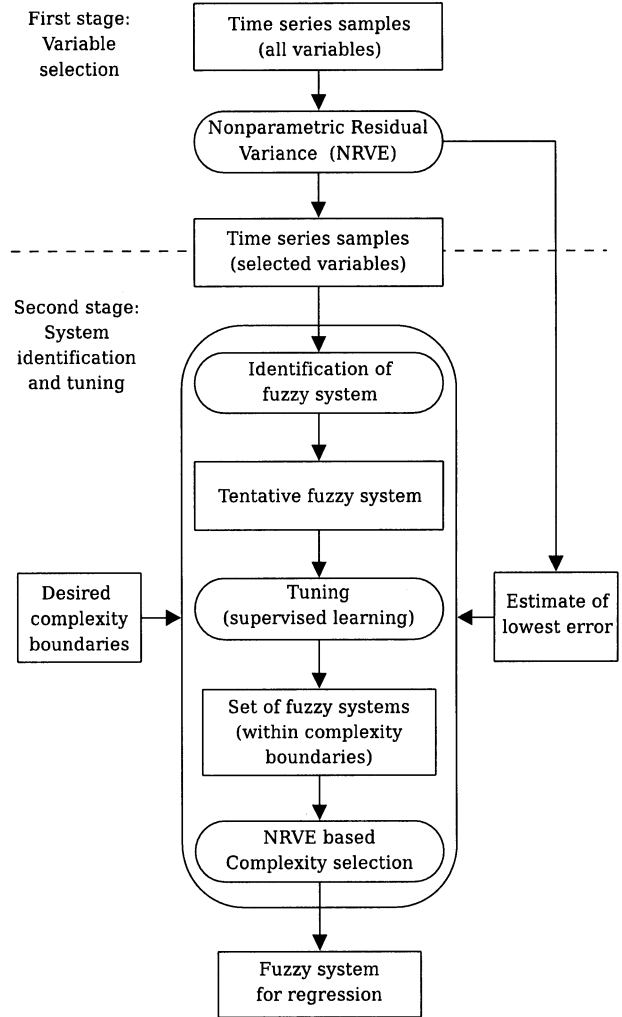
First stage: Variable selection

Time series samples (all variables)

Nonparametric Residual Variance (NRVE)

Time series samples (selected variables)

Second stage: System identification and tuning

Identification of fuzzy system

Tentative fuzzy system

Desired complexity boundaries

Tuning (supervised learning)

Estimate of lowest error

Set of fuzzy systems (within complexity boundaries)

NRVE based Complexity selection

Fuzzy system for regression